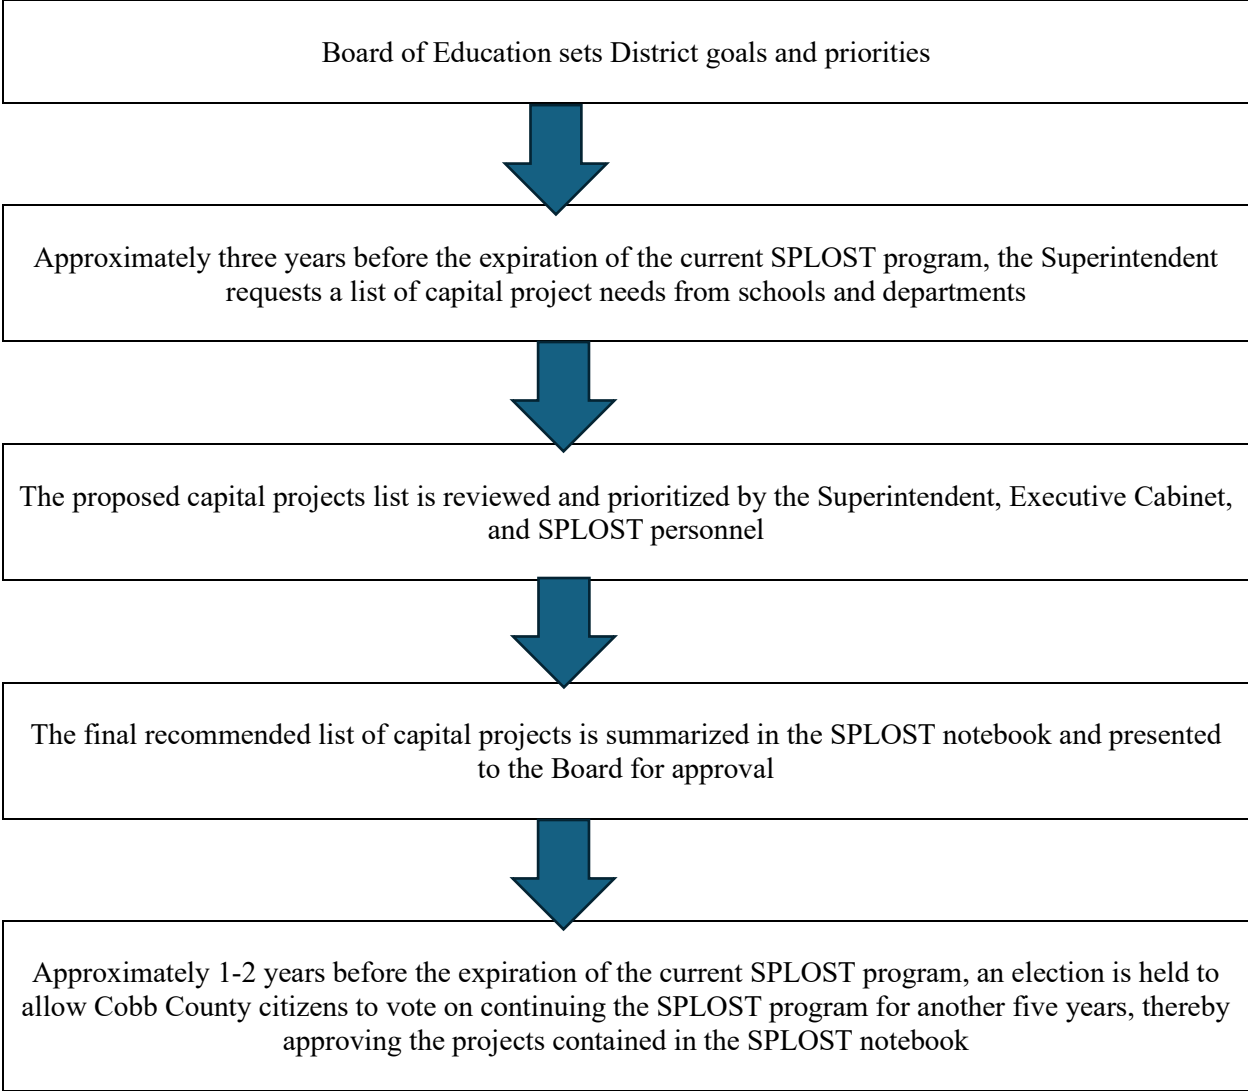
Board of Education sets District goals and priorities

Approximately three years before the expiration of the current SPLOST program, the Superintendent requests a list of capital project needs from schools and departments

The proposed capital projects list is reviewed and prioritized by the Superintendent, Executive Cabinet, and SPLOST personnel

The final recommended list of capital projects is summarized in the SPLOST notebook and presented to the Board for approval

Approximately 1-2 years before the expiration of the current SPLOST program, an election is held to allow Cobb County citizens to vote on continuing the SPLOST program for another five years, thereby approving the projects contained in the SPLOST notebook